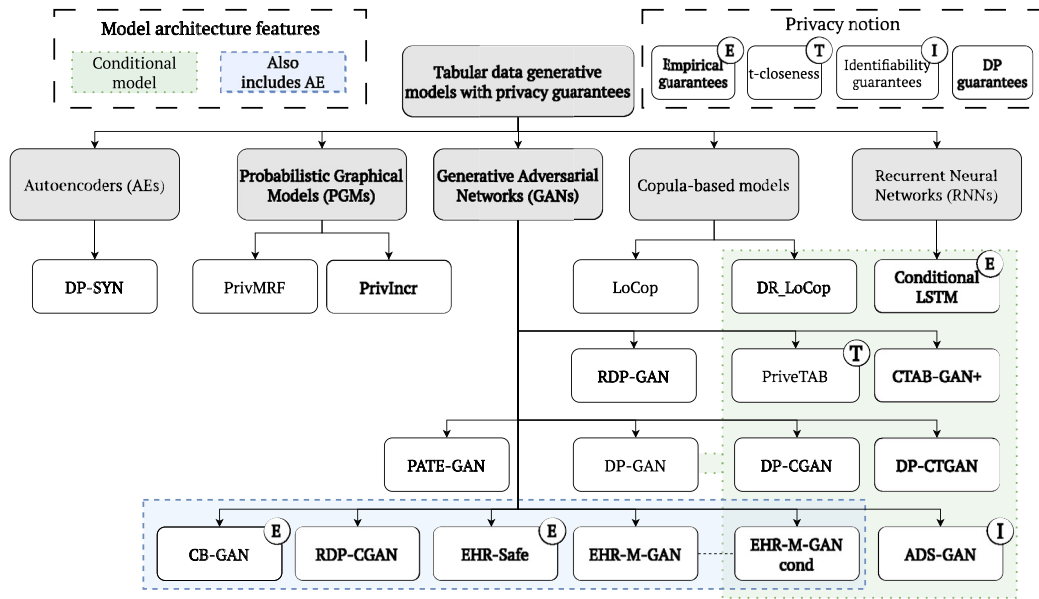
Model architecture features

Conditional model

Also includes AE

Tabular data generative models with privacy guarantees

Privacy notion

E Empirical guarantees

T t-closeness

I Identifiability guarantees

DP guarantees

Autoencoders (AEs)

Probabilistic Graphical Models (PGMs)

Generative Adversarial Networks (GANs)

Copula-based models

Recurrent Neural Networks (RNNs)

DP-SYN

PrivMRF

PrivIncr

LoCop

DR_LoCop

Conditional LSTM E

RDP-GAN

PriveTAB T

CTAB-GAN+

PATE-GAN

DP-GAN

DP-CGAN

DP-CTGAN

CB-GAN E

RDP-CGAN

EHR-Safe E

EHR-M-GAN

EHR-M-GAN cond

ADS-GAN I